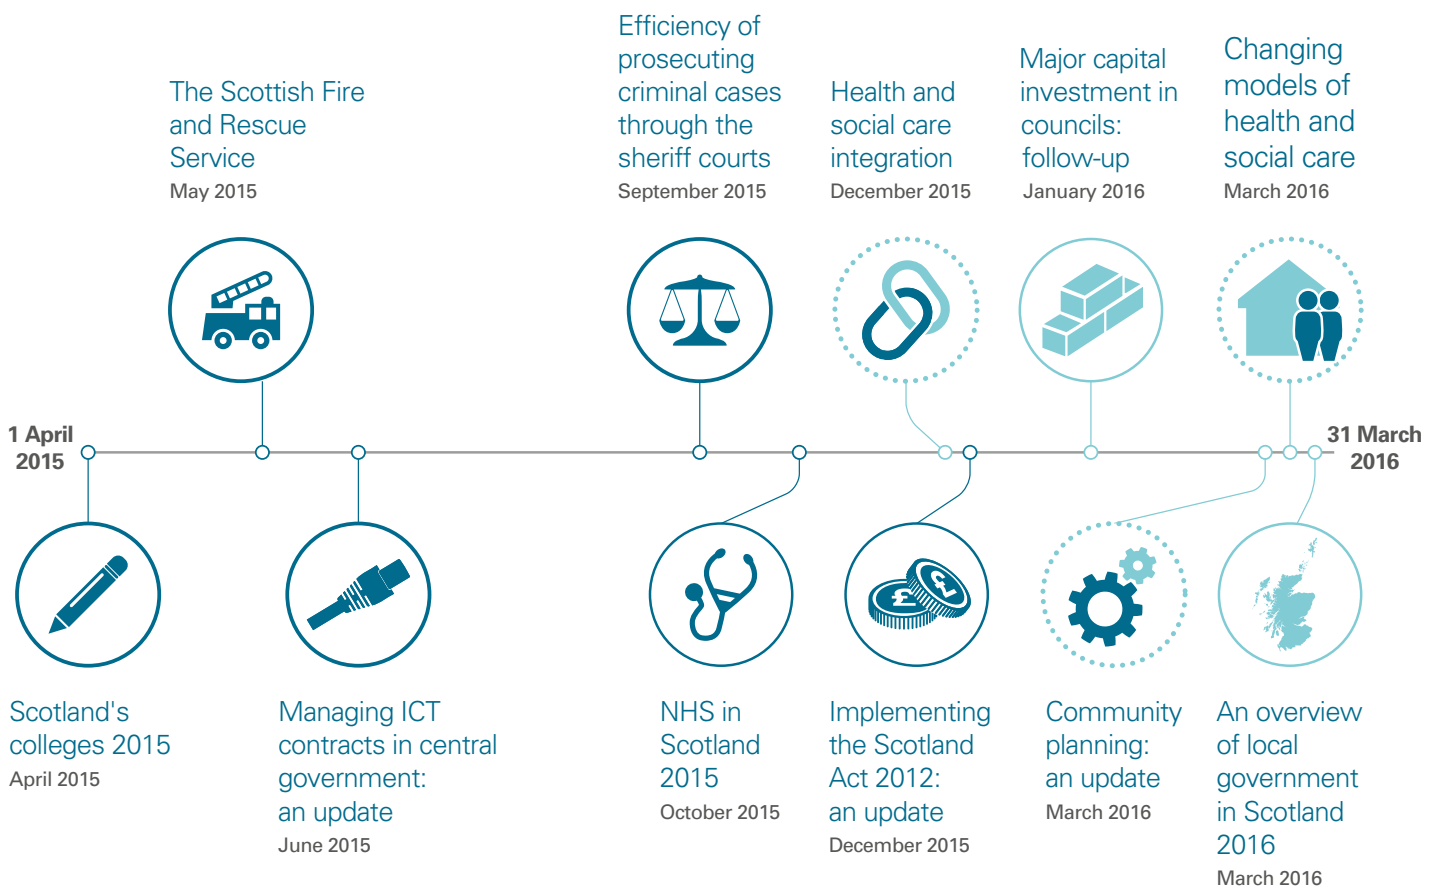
The Scottish Fire and Rescue Service
May 2015

Efficiency of prosecuting criminal cases through the sheriff courts
September 2015

Health and social care integration
December 2015

Major capital investment in councils: follow-up
January 2016

Changing models of health and social care
March 2016

1 April 2015

31 March 2016

Scotland's colleges 2015
April 2015

Managing ICT contracts in central government: an update
June 2015

NHS in Scotland 2015
October 2015

Implementing the Scotland Act 2012: an update
December 2015

Community planning: an update
March 2016

An overview of local government in Scotland 2016
March 2016